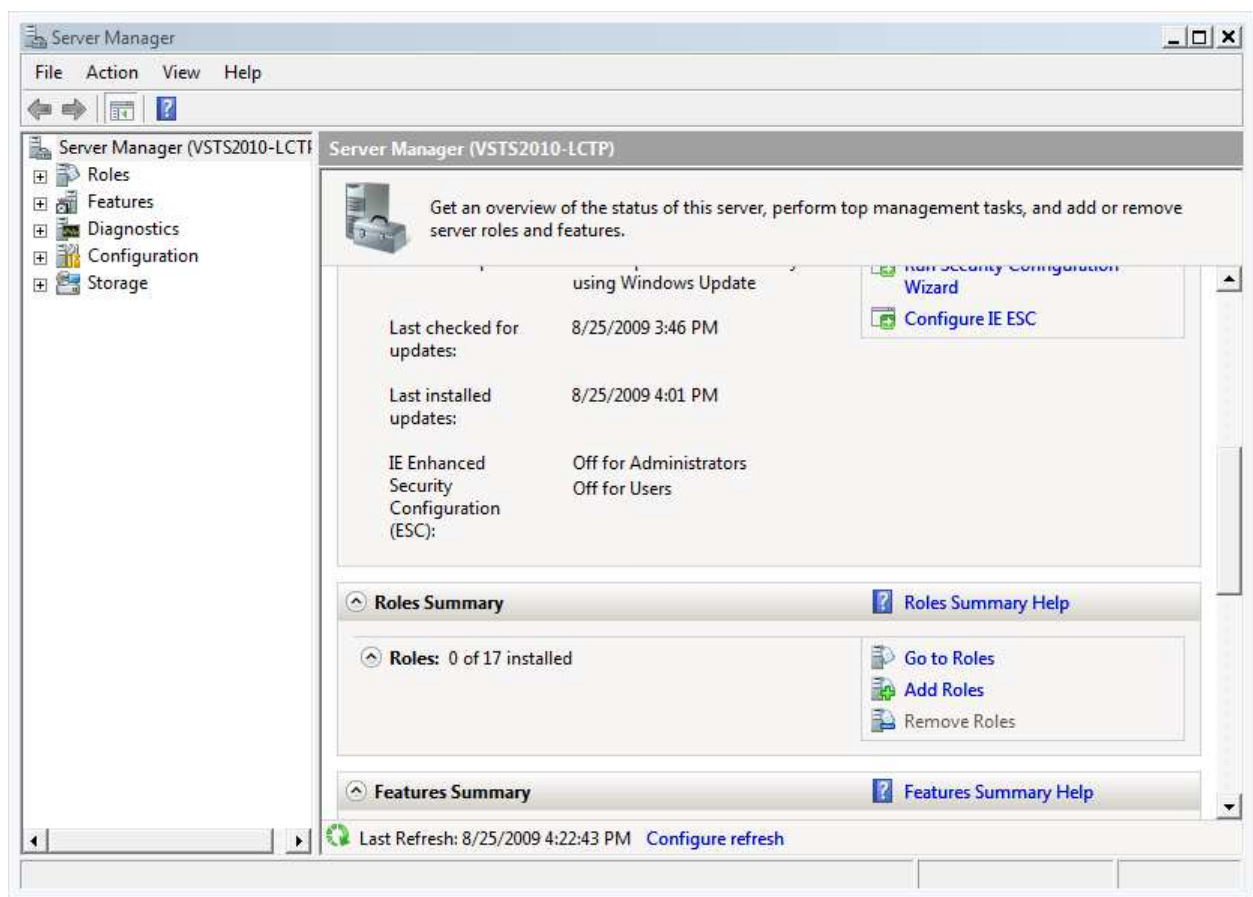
Server Manager

File Action View Help

Server Manager (VSTS2010-LCTI
Roles
Features
Diagnostics
Configuration
Storage

Server Manager (VSTS2010-LCTP)

Get an overview of the status of this server, perform top management tasks, and add or remove server roles and features.

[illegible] using Windows Update

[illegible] Wizard

Configure IE ESC

Last checked for updates: 8/25/2009 3:46 PM

Last installed updates: 8/25/2009 4:01 PM

IE Enhanced Security Configuration (ESC): Off for Administrators Off for Users

Roles Summary

Roles Summary Help

Roles: 0 of 17 installed

Go to Roles
Add Roles
Remove Roles

Features Summary

Features Summary Help

Last Refresh: 8/25/2009 4:22:43 PM Configure refresh